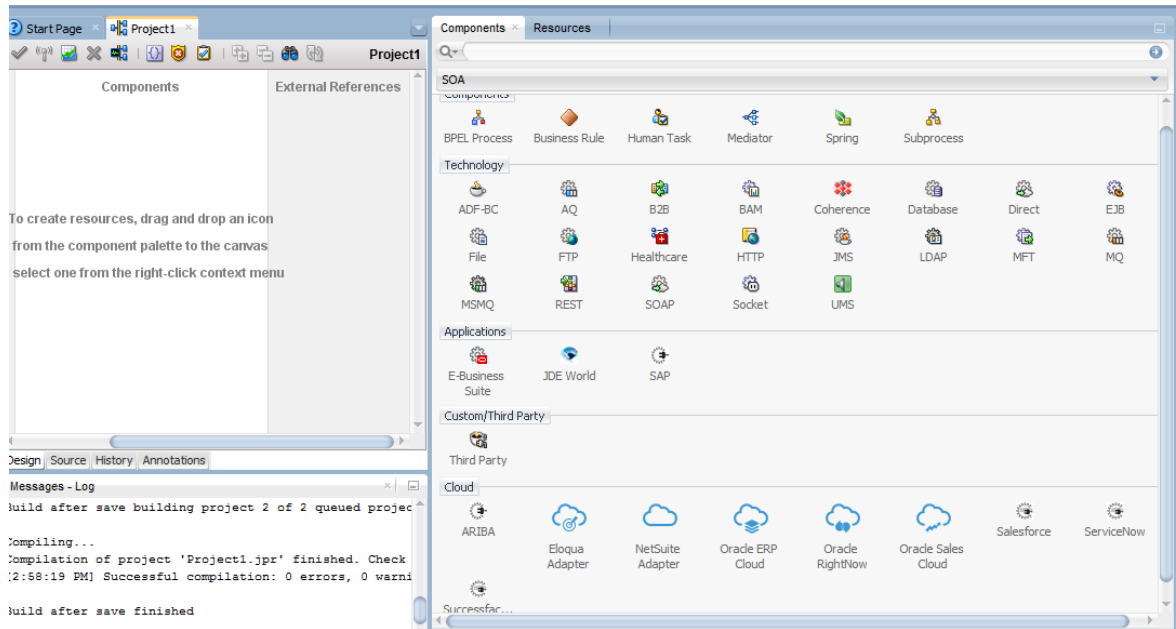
Start Page Project1

Project1

Components

External References

To create resources, drag and drop an icon from the component palette to the canvas select one from the right-click context menu

Design Source History Annotations

Messages - Log

Build after save building project 2 of 2 queued projec

Compiling...
Compilation of project 'Project1.jpr' finished. Check
[2:58:19 PM] Successful compilation: 0 errors, 0 warni

Build after save finished

Components Resources

SOA

Components

BPEL Process Business Rule Human Task Mediator Spring Subprocess

Technology

ADF-BC AQ B2B BAM Coherence Database Direct EJB
File FTP Healthcare HTTP JMS LDAP MFT MQ
MSMQ REST SOAP Socket UMS

Applications

E-Business Suite JDE World SAP

Custom/Third Party

Third Party

Cloud

ARIBA Eloqua Adapter NetSuite Adapter Oracle ERP Cloud Oracle RightNow Oracle Sales Cloud Salesforce ServiceNow
Successfac...